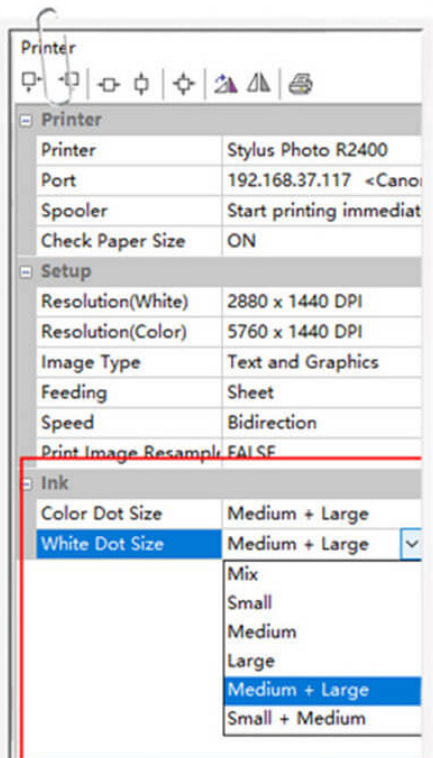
Printer

⊟ Printer

| | |
|---|---|
| Printer | Stylus Photo R2400 |
| Port | 192.168.37.117 <Canon |
| Spooler | Start printing immediat |
| Check Paper Size | ON |

⊟ Setup

| | |
|---|---|
| Resolution(White) | 2880 x 1440 DPI |
| Resolution(Color) | 5760 x 1440 DPI |
| Image Type | Text and Graphics |
| Feeding | Sheet |
| Speed | Bidirection |
| Print Image Resample | FALSE |

⊟ Ink

| | |
|---|---|
| Color Dot Size | Medium + Large |
| White Dot Size | Medium + Large |

Mix
Small
Medium
Large
Medium + Large
Small + Medium